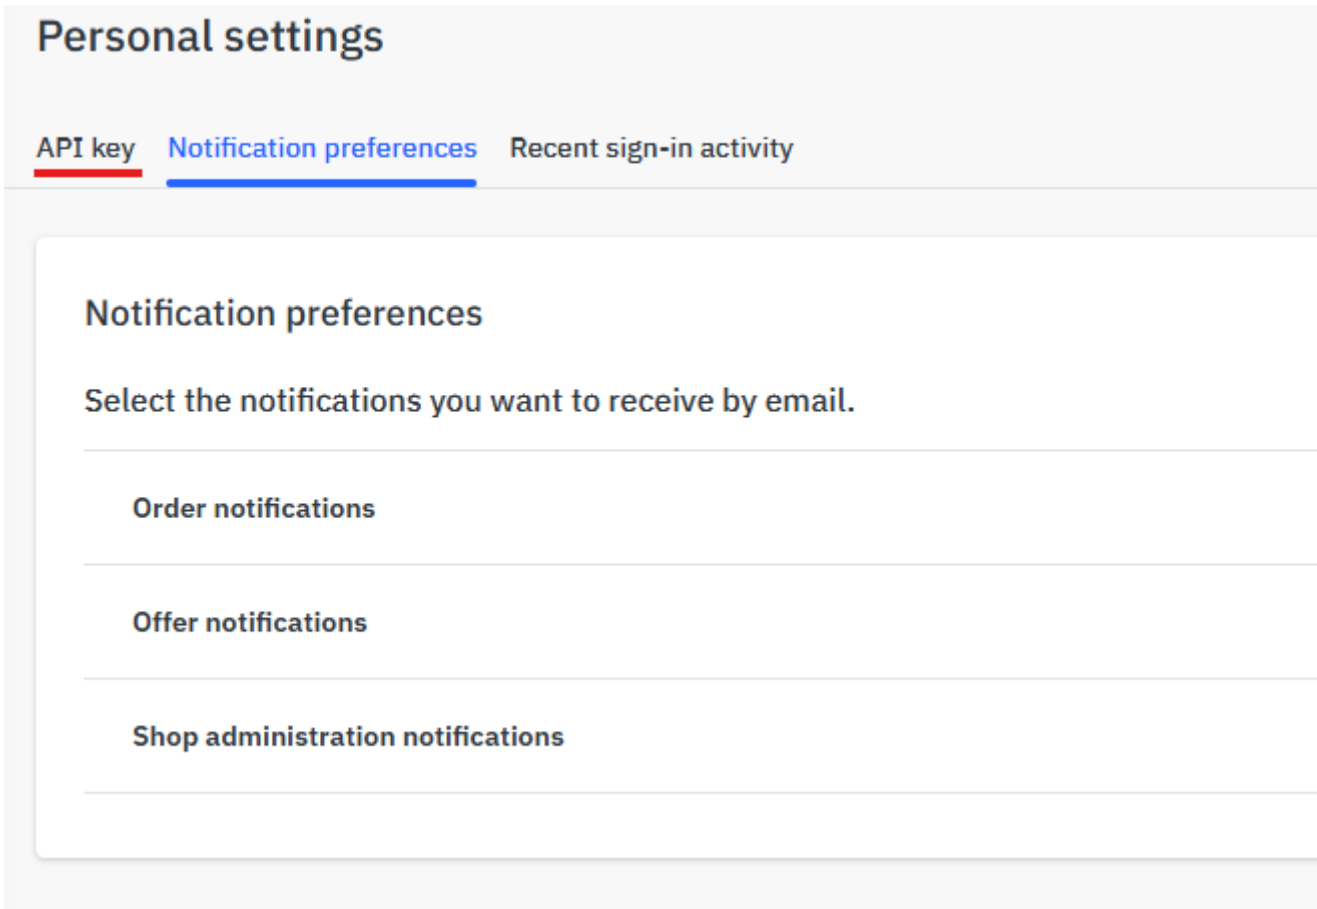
Personal settings

API key Notification preferences Recent sign-in activity

Notification preferences

Select the notifications you want to receive by email.

Order notifications

Offer notifications

Shop administration notifications